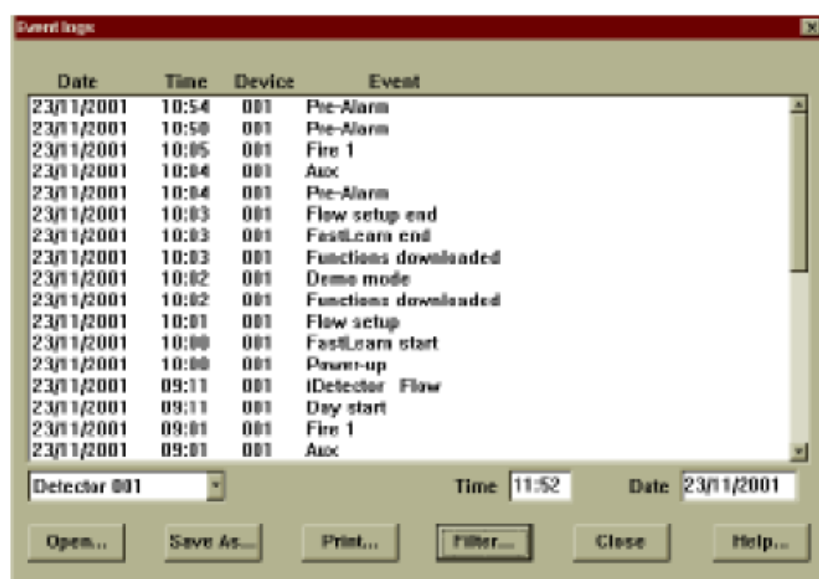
Event logs

| Date | Time | Device | Event |
|---|---|---|---|
| 23/11/2001 | 10:54 | 001 | Pre-Alarm |
| 23/11/2001 | 10:50 | 001 | Pre-Alarm |
| 23/11/2001 | 10:05 | 001 | Fire 1 |
| 23/11/2001 | 10:04 | 001 | Aux |
| 23/11/2001 | 10:04 | 001 | Pre-Alarm |
| 23/11/2001 | 10:03 | 001 | Flow setup end |
| 23/11/2001 | 10:03 | 001 | FastLearn end |
| 23/11/2001 | 10:03 | 001 | Functions downloaded |
| 23/11/2001 | 10:02 | 001 | Demo mode |
| 23/11/2001 | 10:02 | 001 | Functions downloaded |
| 23/11/2001 | 10:01 | 001 | Flow setup |
| 23/11/2001 | 10:00 | 001 | FastLearn start |
| 23/11/2001 | 10:00 | 001 | Power-up |
| 23/11/2001 | 09:11 | 001 | iDetector Flow |
| 23/11/2001 | 09:11 | 001 | Day start |
| 23/11/2001 | 09:01 | 001 | Fire 1 |
| 23/11/2001 | 09:01 | 001 | Aux |

Detector 001

Time 11:52 Date 23/11/2001

Open... Save As... Print... Filter... Close Help...